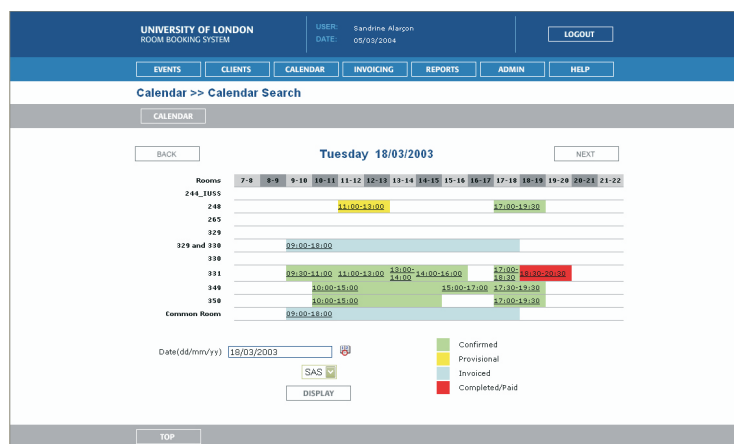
UNIVERSITY OF LONDON
ROOM BOOKING SYSTEM

USER: Sandrine Alarçon
DATE: 05/03/2004

LOGOUT

EVENTS | CLIENTS | CALENDAR | INVOICING | REPORTS | ADMIN | HELP

Calendar >> Calendar Search

CALENDAR

BACK

Tuesday 18/03/2003

NEXT

| Rooms | 7-8 | 8-9 | 9-10 | 10-11 | 11-12 | 12-13 | 13-14 | 14-15 | 15-16 | 16-17 | 17-18 | 18-19 | 19-20 | 20-21 | 21-22 |
|---|---|---|---|---|---|---|---|---|---|---|---|---|---|---|---|
| 244_IUSS | | | | | | | | | | | | | | | |
| 248 | | | | | 11:00-13:00 | | | | | | 17:00-19:30 | | | | |
| 265 | | | | | | | | | | | | | | | |
| 329 | | | | | | | | | | | | | | | |
| 329 and 330 | | | 09:00-18:00 | | | | | | | | | | | | |
| 330 | | | | | | | | | | | | | | | |
| 331 | | | 09:30-11:00 | | 11:00-13:00 | | 13:00-14:00 | 14:00-16:00 | | | 17:00-18:30 | 18:30-20:30 | | | |
| 349 | | | | 10:00-15:00 | | | | | 15:00-17:00 | | 17:30-19:30 | | | | |
| 350 | | | | 10:00-15:00 | | | | | | | 17:00-19:30 | | | | |
| Common Room | | | 09:00-18:00 | | | | | | | | | | | | |

Date(dd/mm/yy) 18/03/2003

SAS

DISPLAY

Confirmed
Provisional
Invoiced
Completed/Paid

TOP